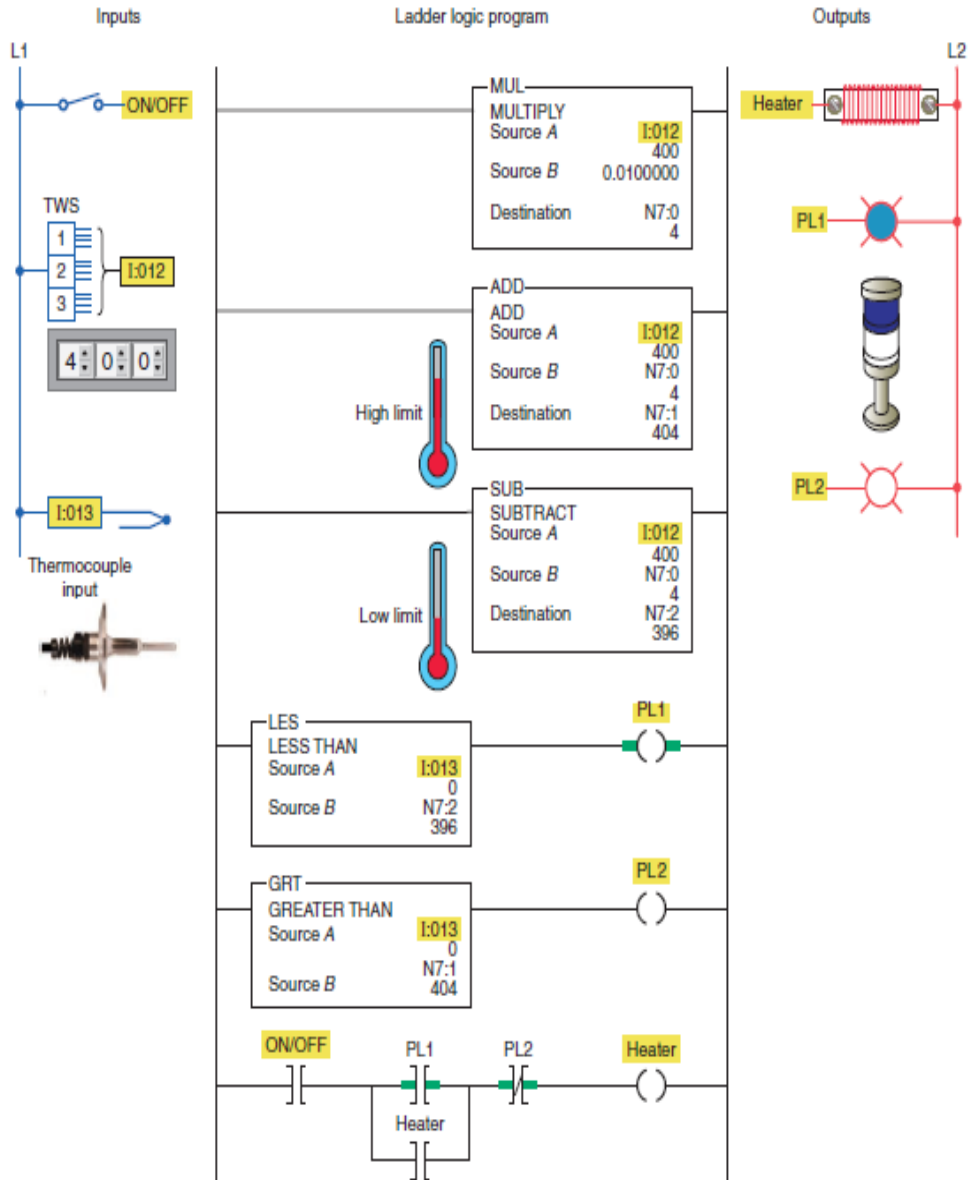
Inputs

Ladder logic program

Outputs

L1

L2

ON/OFF

TWS

1

2

3

I:012

4 0 0

I:013

Thermocouple input

MUL
MULTIPLY
Source $A$ I:012
400
Source $B$ 0.0100000
Destination N7:0
4

ADD
ADD
Source $A$ I:012
400
Source $B$ N7:0
4
Destination N7:1
404

High limit

SUB
SUBTRACT
Source $A$ I:012
400
Source $B$ N7:0
4
Destination N7:2
396

Low limit

LES
LESS THAN
Source $A$ I:013
0
Source $B$ N7:2
396

PL1

GRT
GREATER THAN
Source $A$ I:013
0
Source $B$ N7:1
404

PL2

ON/OFF

PL1

PL2

Heater

Heater

Heater

PL1

PL2